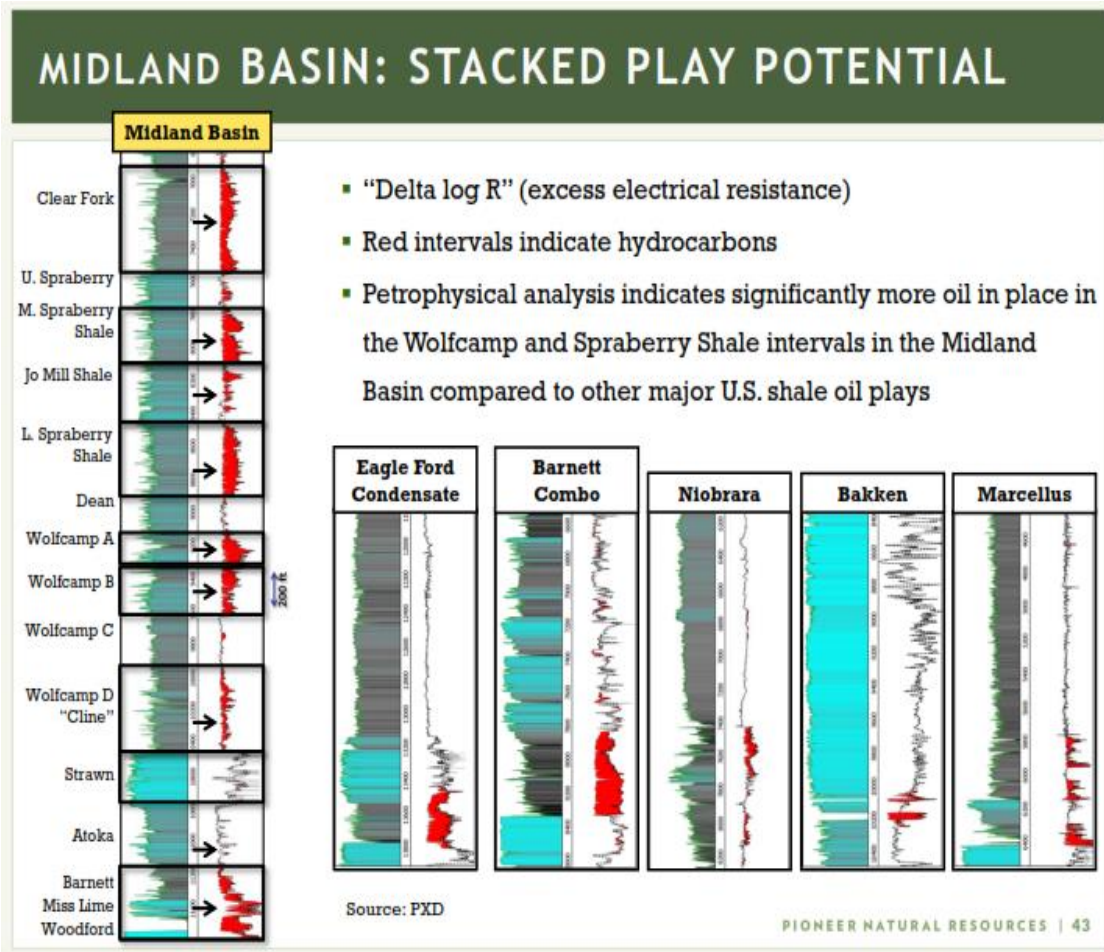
MIDLAND BASIN: STACKED PLAY POTENTIAL

Midland Basin

Clear Fork
U. Spraberry
M. Spraberry Shale
Jo Mill Shale
L. Spraberry Shale
Dean
Wolfcamp A
Wolfcamp B
Wolfcamp C
Wolfcamp D "Cline"
Strawn
Atoka
Barnett
Miss Lime
Woodford

200 ft

▪ "Delta log R" (excess electrical resistance)
▪ Red intervals indicate hydrocarbons
▪ Petrophysical analysis indicates significantly more oil in place in the Wolfcamp and Spraberry Shale intervals in the Midland Basin compared to other major U.S. shale oil plays

Eagle Ford Condensate
Barnett Combo
Niobrara
Bakken
Marcellus

Source: PXD

PIONEER NATURAL RESOURCES | 43